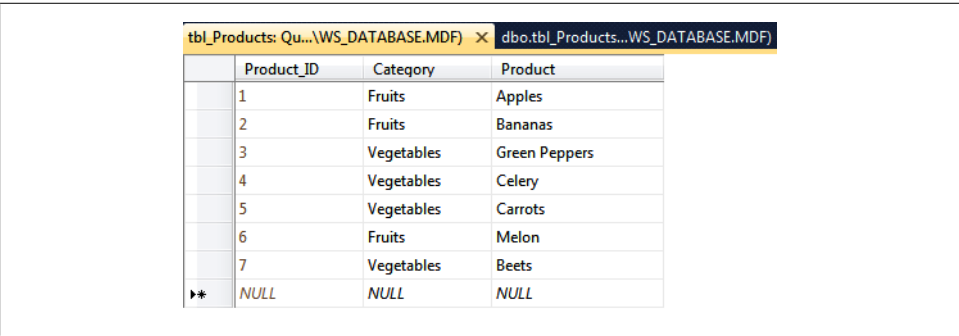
tbl_Products: Qu...\WS_DATABASE.MDF) × dbo.tbl_Products...WS_DATABASE.MDF)

| | Product_ID | Category | Product |
|---|---|---|---|
| | 1 | Fruits | Apples |
| | 2 | Fruits | Bananas |
| | 3 | Vegetables | Green Peppers |
| | 4 | Vegetables | Celery |
| | 5 | Vegetables | Carrots |
| | 6 | Fruits | Melon |
| | 7 | Vegetables | Beets |
| ▸* | NULL | NULL | NULL |